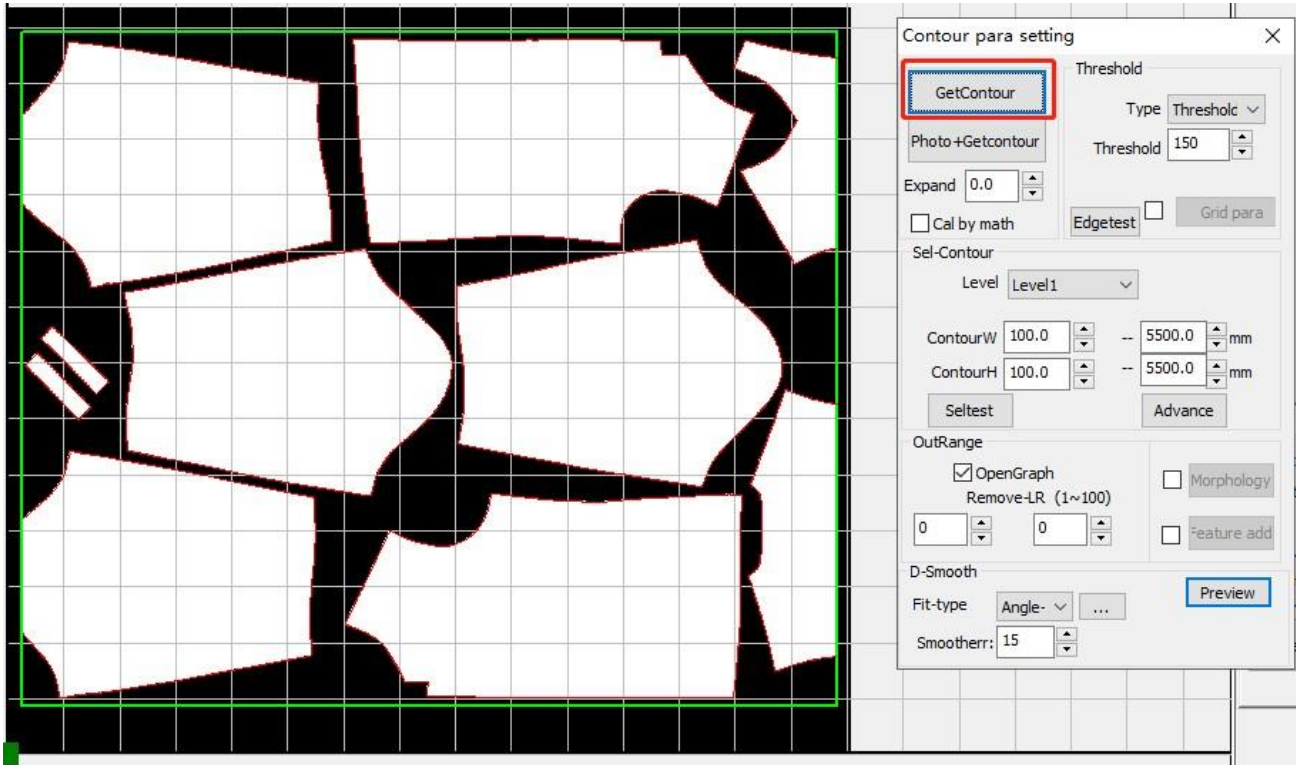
Contour para setting ×

GetContour
Threshold
Type Thresholc
Photo+Getcontour
Threshold 150
Expand 0.0
Cal by math
Edgetest
Grid para

Sel-Contour
Level Level1
ContourW 100.0 -- 5500.0 mm
ContourH 100.0 -- 5500.0 mm
Seltest
Advance

OutRange
OpenGraph
Remove-LR (1~100)
0
0
Morphology
Feature add

D-Smooth
Fit-type Angle- ...
Preview
Smootherr: 15